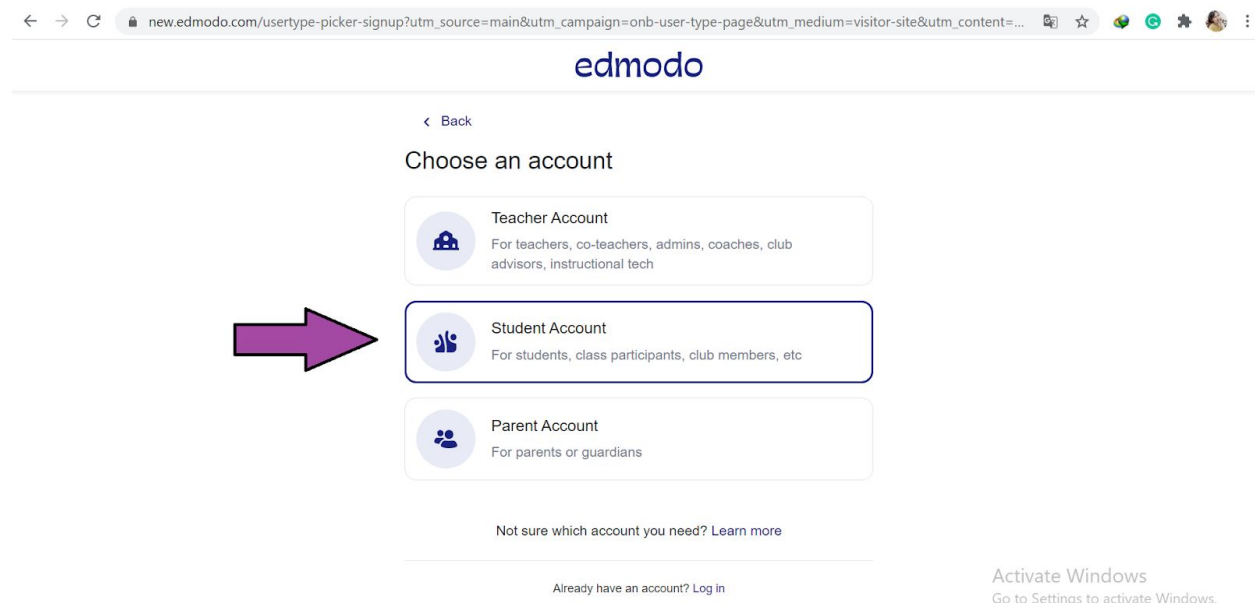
new.edmodo.com/usertype-picker-signup?utm_source=main&utm_campaign=onb-user-type-page&utm_medium=visitor-site&utm_content=...

edmodo

‹ Back

Choose an account

Teacher Account
For teachers, co-teachers, admins, coaches, club advisors, instructional tech

Student Account
For students, class participants, club members, etc

Parent Account
For parents or guardians

Not sure which account you need? Learn more

Already have an account? Log in

Activate Windows
Go to Settings to activate Windows.